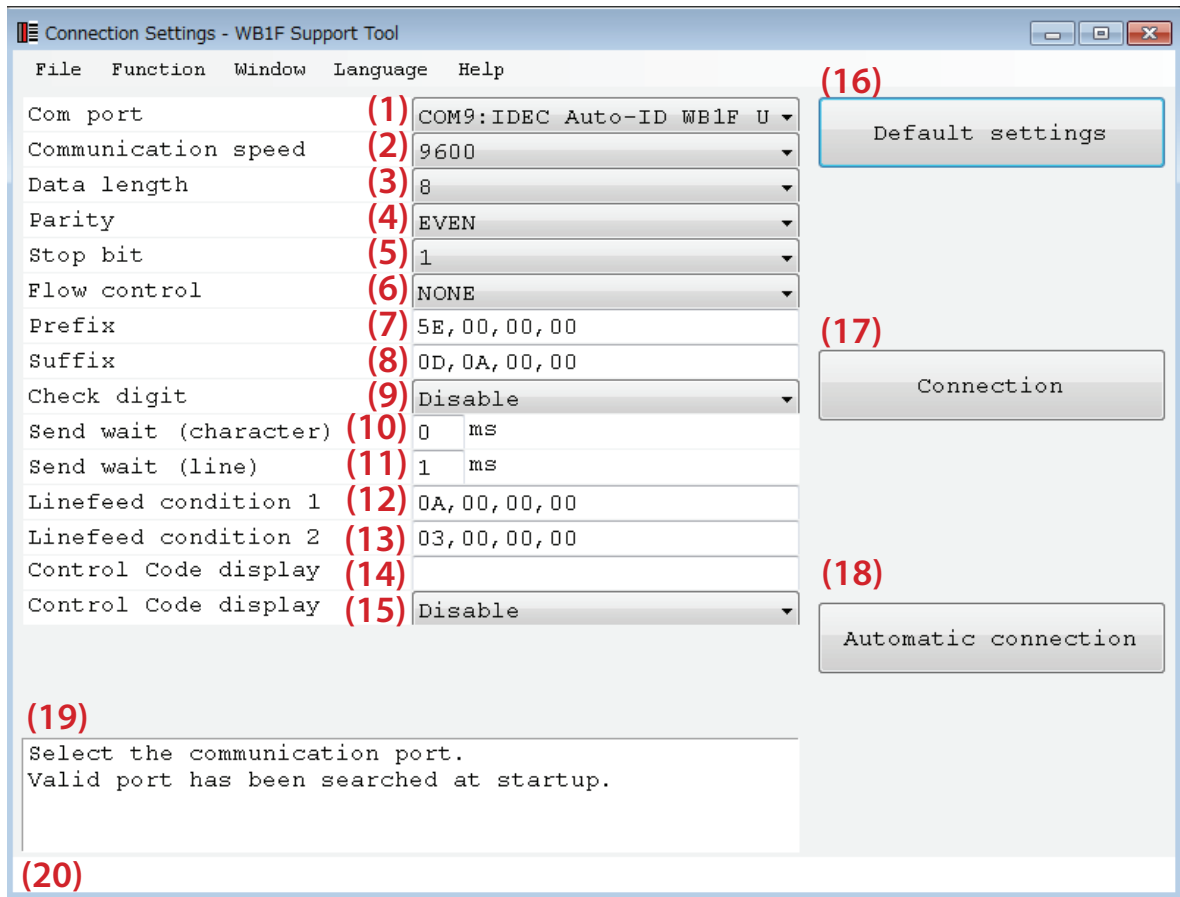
Connection Settings - WB1F Support Tool

File Function Window Language Help

Com port (1) COM9:IDEC Auto-ID WB1F U
Communication speed (2) 9600
Data length (3) 8
Parity (4) EVEN
Stop bit (5) 1
Flow control (6) NONE
Prefix (7) 5E,00,00,00
Suffix (8) 0D,0A,00,00
Check digit (9) Disable
Send wait (character) (10) 0 ms
Send wait (line) (11) 1 ms
Linefeed condition 1 (12) 0A,00,00,00
Linefeed condition 2 (13) 03,00,00,00
Control Code display (14)
Control Code display (15) Disable

(16) Default settings

(17) Connection

(18) Automatic connection

(19)
Select the communication port.
Valid port has been searched at startup.

(20)